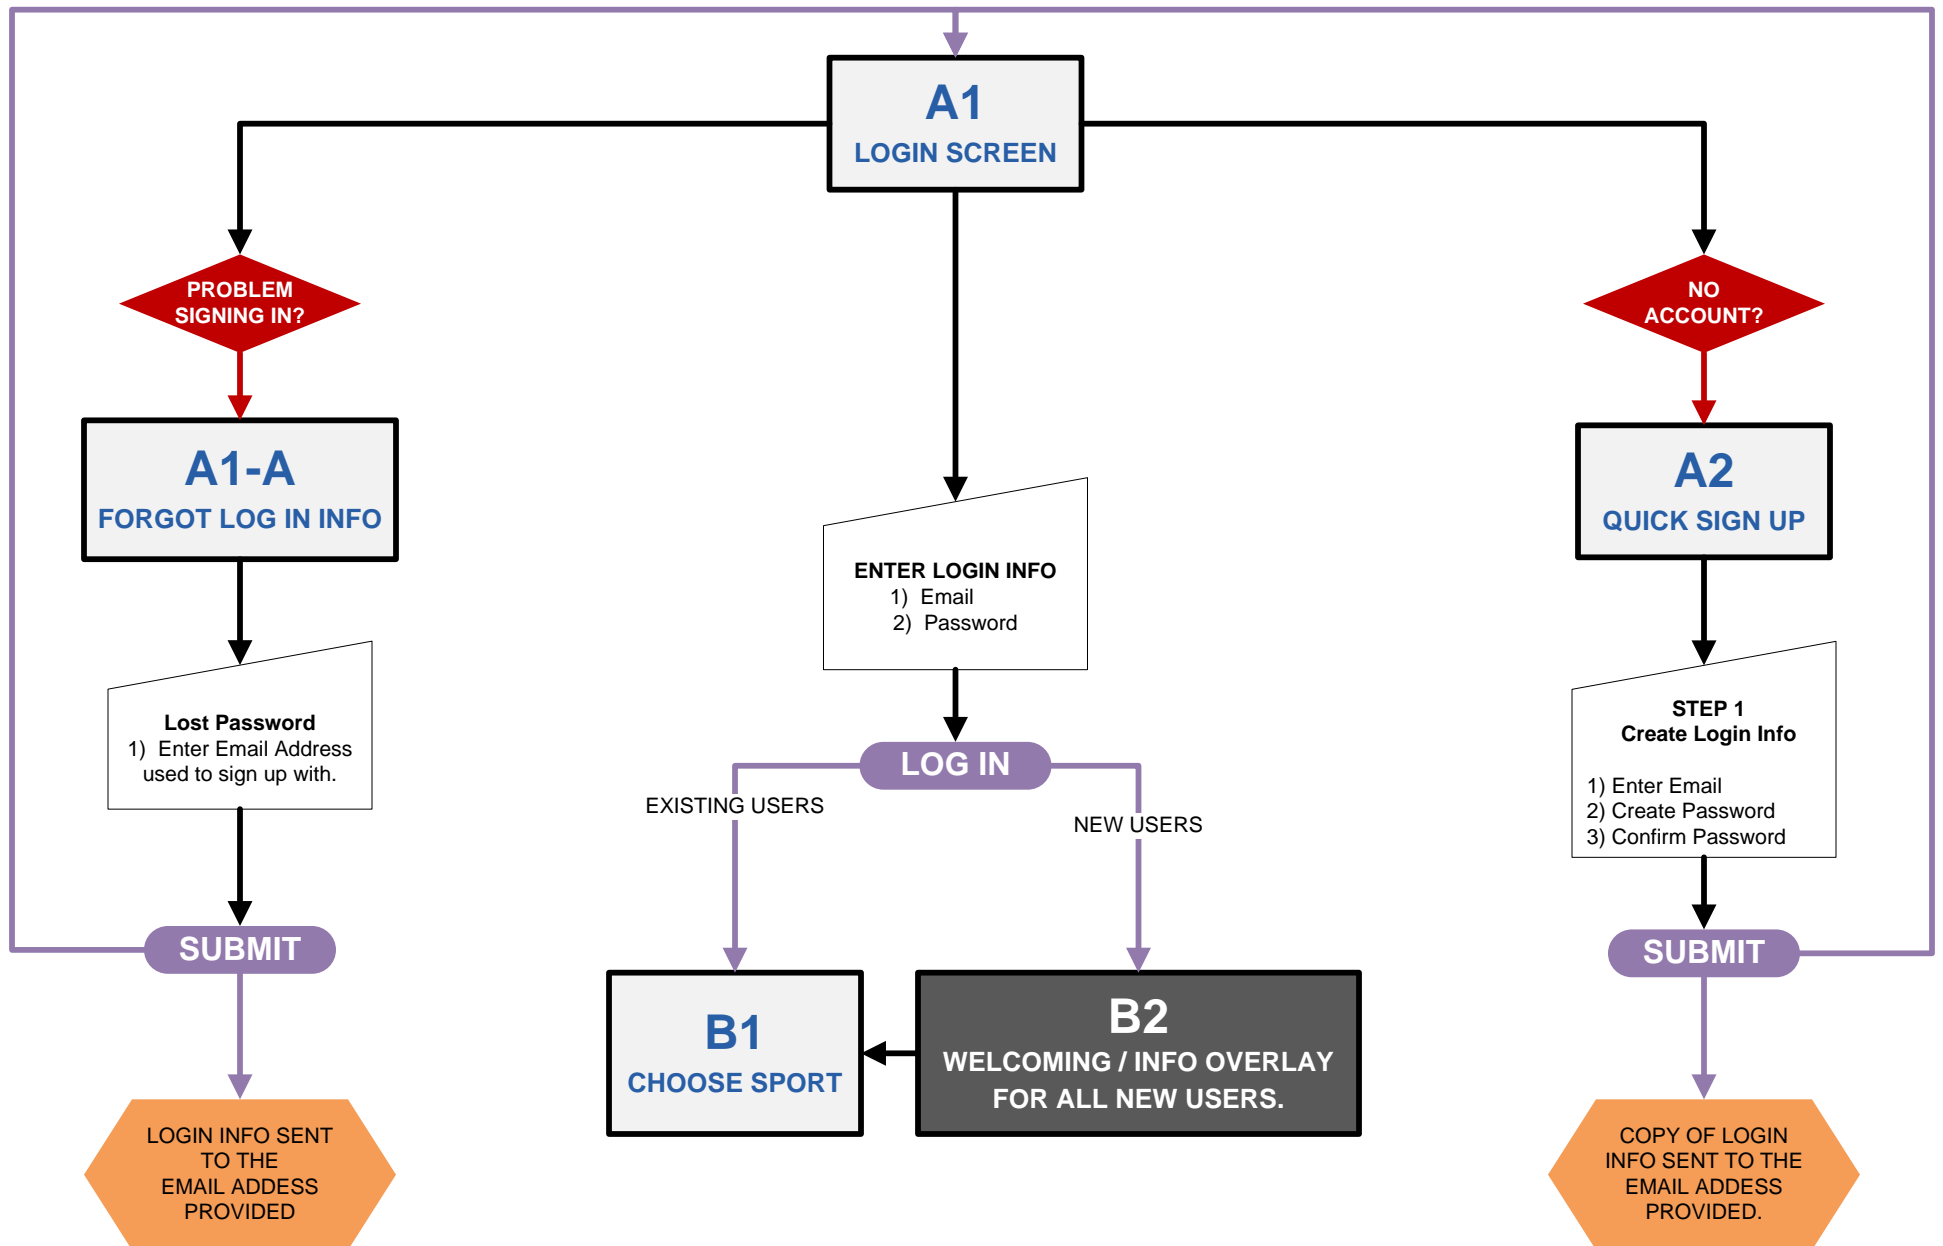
A1
LOGIN SCREEN

PROBLEM SIGNING IN?

A1-A
FORGOT LOG IN INFO

Lost Password
1) Enter Email Address used to sign up with.

SUBMIT

LOGIN INFO SENT TO THE EMAIL ADDESS PROVIDED

ENTER LOGIN INFO
1) Email
2) Password

LOG IN

EXISTING USERS

NEW USERS

B1
CHOOSE SPORT

B2
WELCOMING / INFO OVERLAY FOR ALL NEW USERS.

NO ACCOUNT?

A2
QUICK SIGN UP

STEP 1
Create Login Info

1) Enter Email
2) Create Password
3) Confirm Password

SUBMIT

COPY OF LOGIN INFO SENT TO THE EMAIL ADDESS PROVIDED.